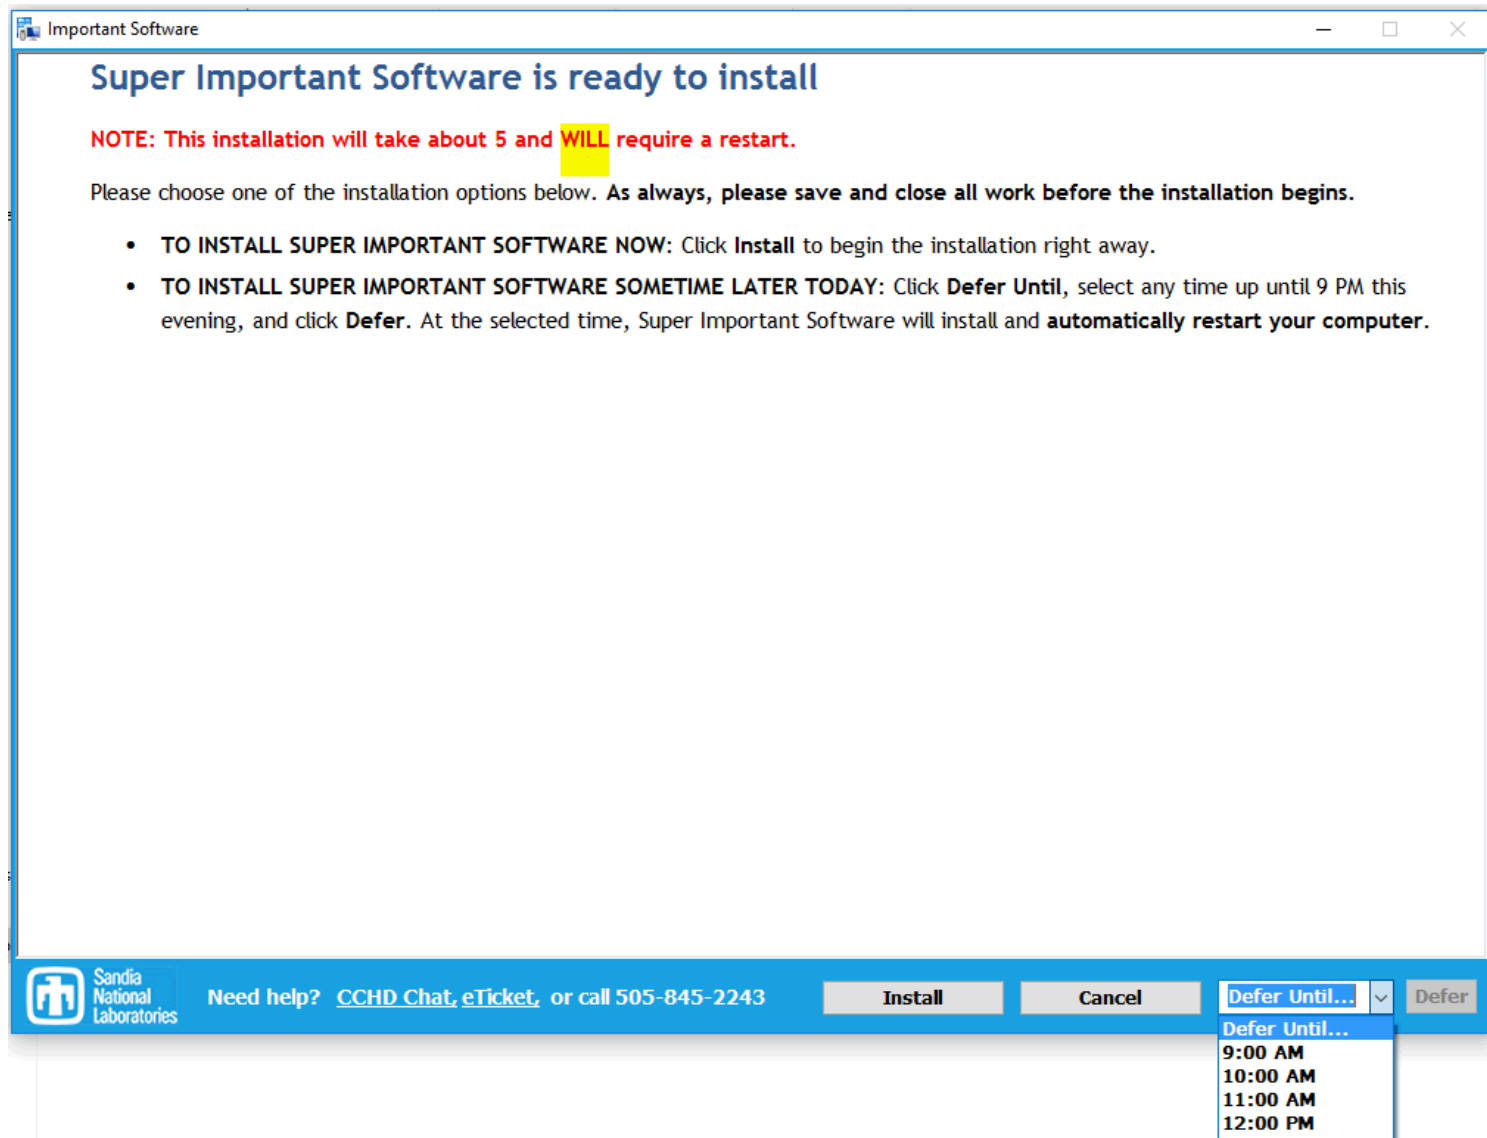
Important Software

Super Important Software is ready to install

NOTE: This installation will take about 5 and WILL require a restart.

Please choose one of the installation options below. As always, please save and close all work before the installation begins.

- TO INSTALL SUPER IMPORTANT SOFTWARE NOW: Click Install to begin the installation right away.
- TO INSTALL SUPER IMPORTANT SOFTWARE SOMETIME LATER TODAY: Click Defer Until, select any time up until 9 PM this evening, and click Defer. At the selected time, Super Important Software will install and automatically restart your computer.

Sandia National Laboratories

Need help? CCHD Chat, eTicket, or call 505-845-2243

Install

Cancel

Defer Until...

Defer

Defer Until...
9:00 AM
10:00 AM
11:00 AM
12:00 PM